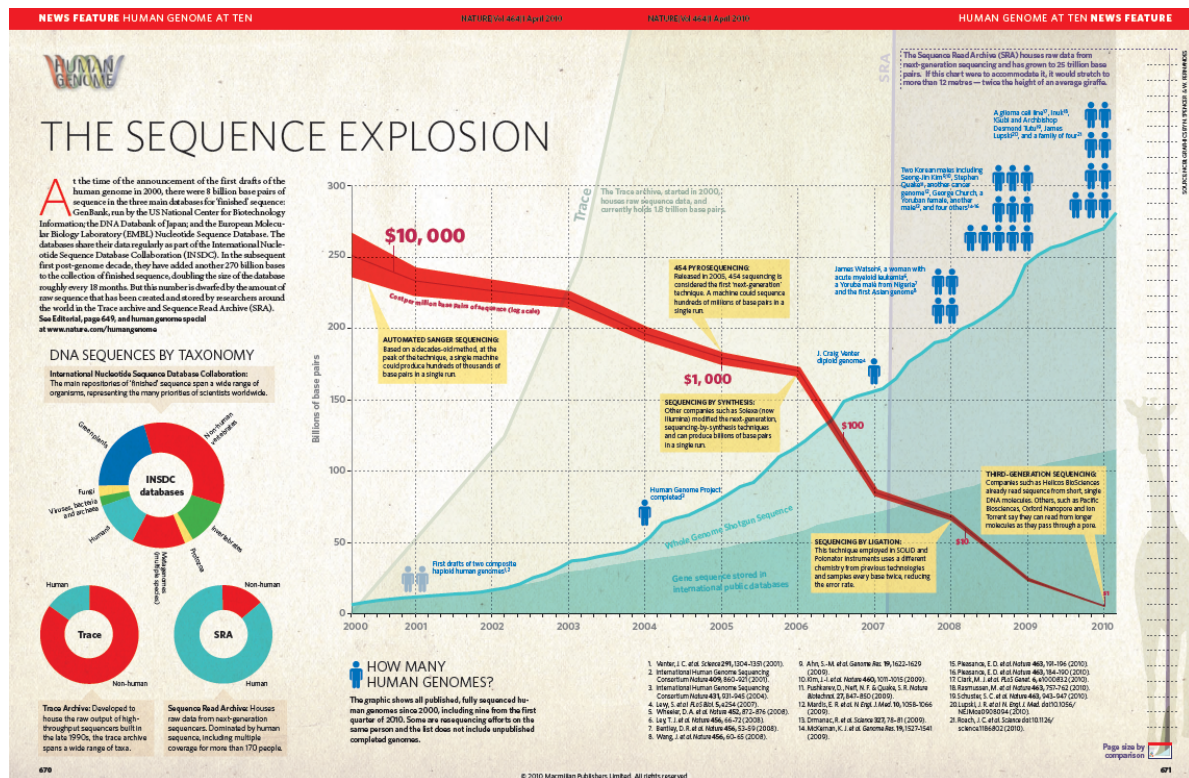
NEWS FEATURE HUMAN GENOME AT TEN | NATURE Vol 464|1 April 2010 | NATURE Vol 464|1 April 2010 | HUMAN GENOME AT TEN NEWS FEATURE

HUMAN GENOME

THE SEQUENCE EXPLOSION

At the time of the announcement of the first drafts of the human genome in 2000, there were 8 billion base pairs of sequence in the three main databases for 'finished' sequence: GenBank, run by the US National Center for Biotechnology Information; the DNA Databank of Japan; and the European Molecular Biology Laboratory (EMBL) Nucleotide Sequence Database. The databases share their data regularly as part of the International Nucleotide Sequence Database Collaboration (INSDC). In the subsequent first post-genome decade, they have added another 270 billion bases to the collection of finished sequence, doubling the size of the database roughly every 18 months. But this number is dwarfed by the amount of raw sequence that has been created and stored by researchers around the world in the Trace archive and Sequence Read Archive (SRA).
See Editorial, page 649, and human genome special at www.nature.com/humangenome

DNA SEQUENCES BY TAXONOMY

International Nucleotide Sequence Database Collaboration: The main repositories of 'finished' sequence span a wide range of organisms, representing the many priorities of scientists worldwide.

INSDC databases
Green plants
Non-human vertebrates
Fungi
Viruses, bacteria and archaea
Human
Invertebrates
Protozoa
Metagenomes (multiple species)

Trace
Human
Non-human

SRA
Non-human
Human

Trace Archive: Developed to house the raw output of high-throughput sequencers built in the late 1990s, the trace archive spans a wide range of taxa.

Sequence Read Archive: Houses raw data from next-generation sequencers. Dominated by human sequence, including multiple coverage for more than 170 people.

The Sequence Read Archive (SRA) houses raw data from next-generation sequencing and has grown to 25 trillion base pairs. If this chart were to accommodate it, it would stretch to more than 12 metres — twice the height of an average giraffe.

SRA

Trace

The Trace archive, started in 2000, houses raw sequence data, and currently holds 1.8 trillion base pairs.

$10,000
Cost per million base pairs of sequence (log scale)
$1,000
$100
$10

AUTOMATED SANGER SEQUENCING: Based on a decades-old method, at the peak of the technique, a single machine could produce hundreds of thousands of base pairs in a single run.

454 PYROSEQUENCING: Released in 2005, 454 sequencing is considered the first 'next-generation' technique. A machine could sequence hundreds of millions of base pairs in a single run.

SEQUENCING BY SYNTHESIS: Other companies such as Solexa (now Illumina) modified the next-generation, sequencing-by-synthesis techniques and can produce billions of base pairs in a single run.

SEQUENCING BY LIGATION: This technique employed in SOLiD and Polonator instruments uses a different chemistry from previous technologies and samples every base twice, reducing the error rate.

THIRD-GENERATION SEQUENCING: Companies such as Helicos BioSciences already read sequence from short, single DNA molecules. Others, such as Pacific Biosciences, Oxford Nanopore and Ion Torrent say they can read from longer molecules as they pass through a pore.

First drafts of two composite haploid human genomes$^{1,2}$
Human Genome Project completed$^3$
J. Craig Venter diploid genome$^4$
James Watson$^5$, a woman with acute myeloid leukaemia$^6$, a Yoruba male from Nigeria$^7$ and the first Asian genome$^8$
Two Korean males including Seong-Jin Kim$^{9,10}$, Stephen Quake$^{11}$, another cancer genome$^{12}$, George Church, a Yoruban female, another male$^{13}$, and four others$^{14-16}$
A glioma cell line$^{17}$, Inuk$^{18}$, !Gubi and Archbishop Desmond Tutu$^{19}$, James Lupski$^{20}$, and a family of four$^{21}$

Whole Genome Shotgun Sequence
Gene sequence stored in international public databases

Billions of base pairs
300
250
200
150
100
50
0
2000 2001 2002 2003 2004 2005 2006 2007 2008 2009 2010

HOW MANY HUMAN GENOMES?
The graphic shows all published, fully sequenced human genomes since 2000, including nine from the first quarter of 2010. Some are resequencing efforts on the same person and the list does not include unpublished completed genomes.

1. Venter, J. C. et al. Science 291, 1304–1351 (2001).
2. International Human Genome Sequencing Consortium Nature 409, 860–921 (2001).
3. International Human Genome Sequencing Consortium Nature 431, 931–945 (2004).
4. Levy, S. et al. PLoS Biol. 5, e254 (2007).
5. Wheeler, D. A. et al. Nature 452, 872–876 (2008).
6. Ley, T. J. et al. Nature 456, 66–72 (2008).
7. Bentley, D. R. et al. Nature 456, 53–59 (2008).
8. Wang, J. et al. Nature 456, 60–65 (2008).
9. Ahn, S.-M. et al. Genome Res. 19, 1622–1629 (2009).
10. Kim, J.-I. et al. Nature 460, 1011–1015 (2009).
11. Pushkarev, D., Neff, N. F. & Quake, S. R. Nature Biotechnol. 27, 847–850 (2009).
12. Mardis, E. R. et al. N. Engl. J. Med. 10, 1058–1066 (2009).
13. Drmanac, R. et al. Science 327, 78–81 (2009).
14. McKernan, K. J. et al. Genome Res. 19, 1527–1541 (2009).
15. Pleasance, E. D. et al. Nature 463, 191–196 (2010).
16. Pleasance, E. D. et al. Nature 463, 184–190 (2010).
17. Clark, M. J. et al. PLoS Genet. 6, e1000832 (2010).
18. Rasmussen, M. et al. Nature 463, 757–762 (2010).
19. Schuster, S. C. et al. Nature 463, 943–947 (2010).
20. Lupski, J. R. et al. N. Engl. J. Med. doi:10.1056/NEJMoa0908094 (2010).
21. Roach, J. C. et al. Science doi:10.1126/science.1186802 (2010).

Page size by comparison

SOURCES: NCBI; GRAPHICS BY: BURDEN PHYSICS; A.W. ENDRENYI

670
© 2010 Macmillan Publishers Limited. All rights reserved
671